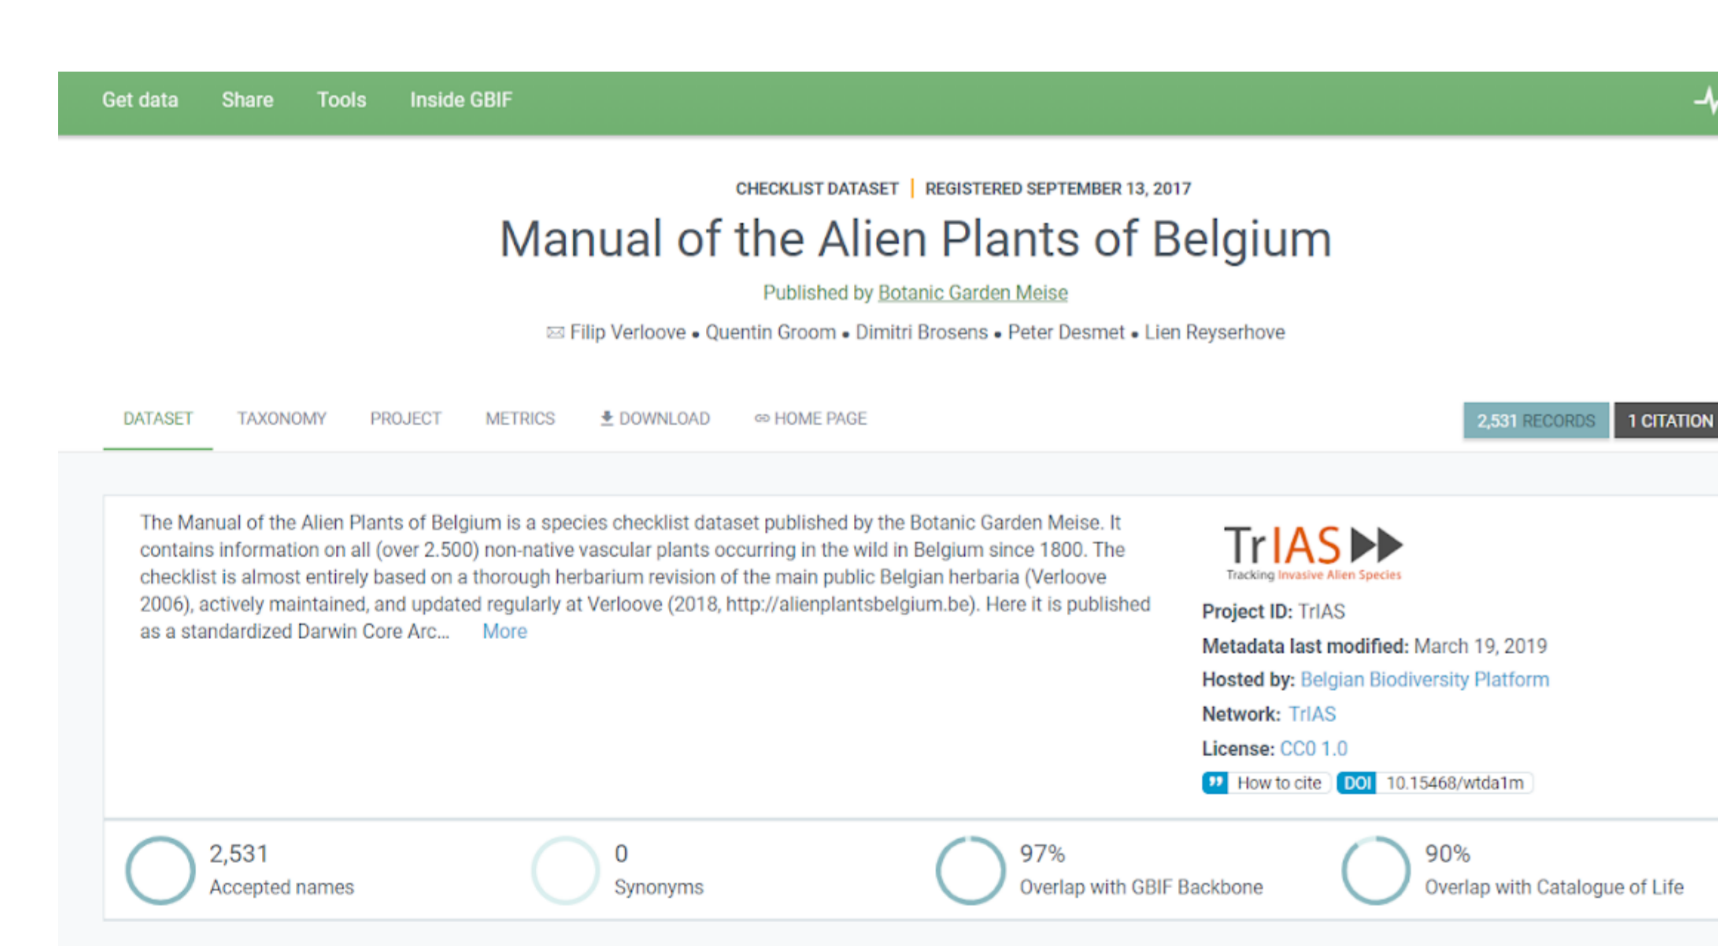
Get data Share Tools Inside GBIF

CHECKLIST DATASET | REGISTERED SEPTEMBER 13, 2017

Manual of the Alien Plants of Belgium

Published by Botanic Garden Meise

Filip Verloove • Quentin Groom • Dimitri Brosens • Peter Desmet • Lien Reyserhove

DATASET TAXONOMY PROJECT METRICS DOWNLOAD HOME PAGE

2,531 RECORDS 1 CITATION

The Manual of the Alien Plants of Belgium is a species checklist dataset published by the Botanic Garden Meise. It contains information on all (over 2.500) non-native vascular plants occurring in the wild in Belgium since 1800. The checklist is almost entirely based on a thorough herbarium revision of the main public Belgian herbaria (Verloove 2006), actively maintained, and updated regularly at Verloove (2018, http://alienplantsbelgium.be). Here it is published as a standardized Darwin Core Arc... More

TrIAS
Tracking Invasive Alien Species

Project ID: TrIAS
Metadata last modified: March 19, 2019
Hosted by: Belgian Biodiversity Platform
Network: TrIAS
License: CC0 1.0
How to cite DOI 10.15468/wtda1m

2,531
Accepted names

0
Synonyms

97%
Overlap with GBIF Backbone

90%
Overlap with Catalogue of Life